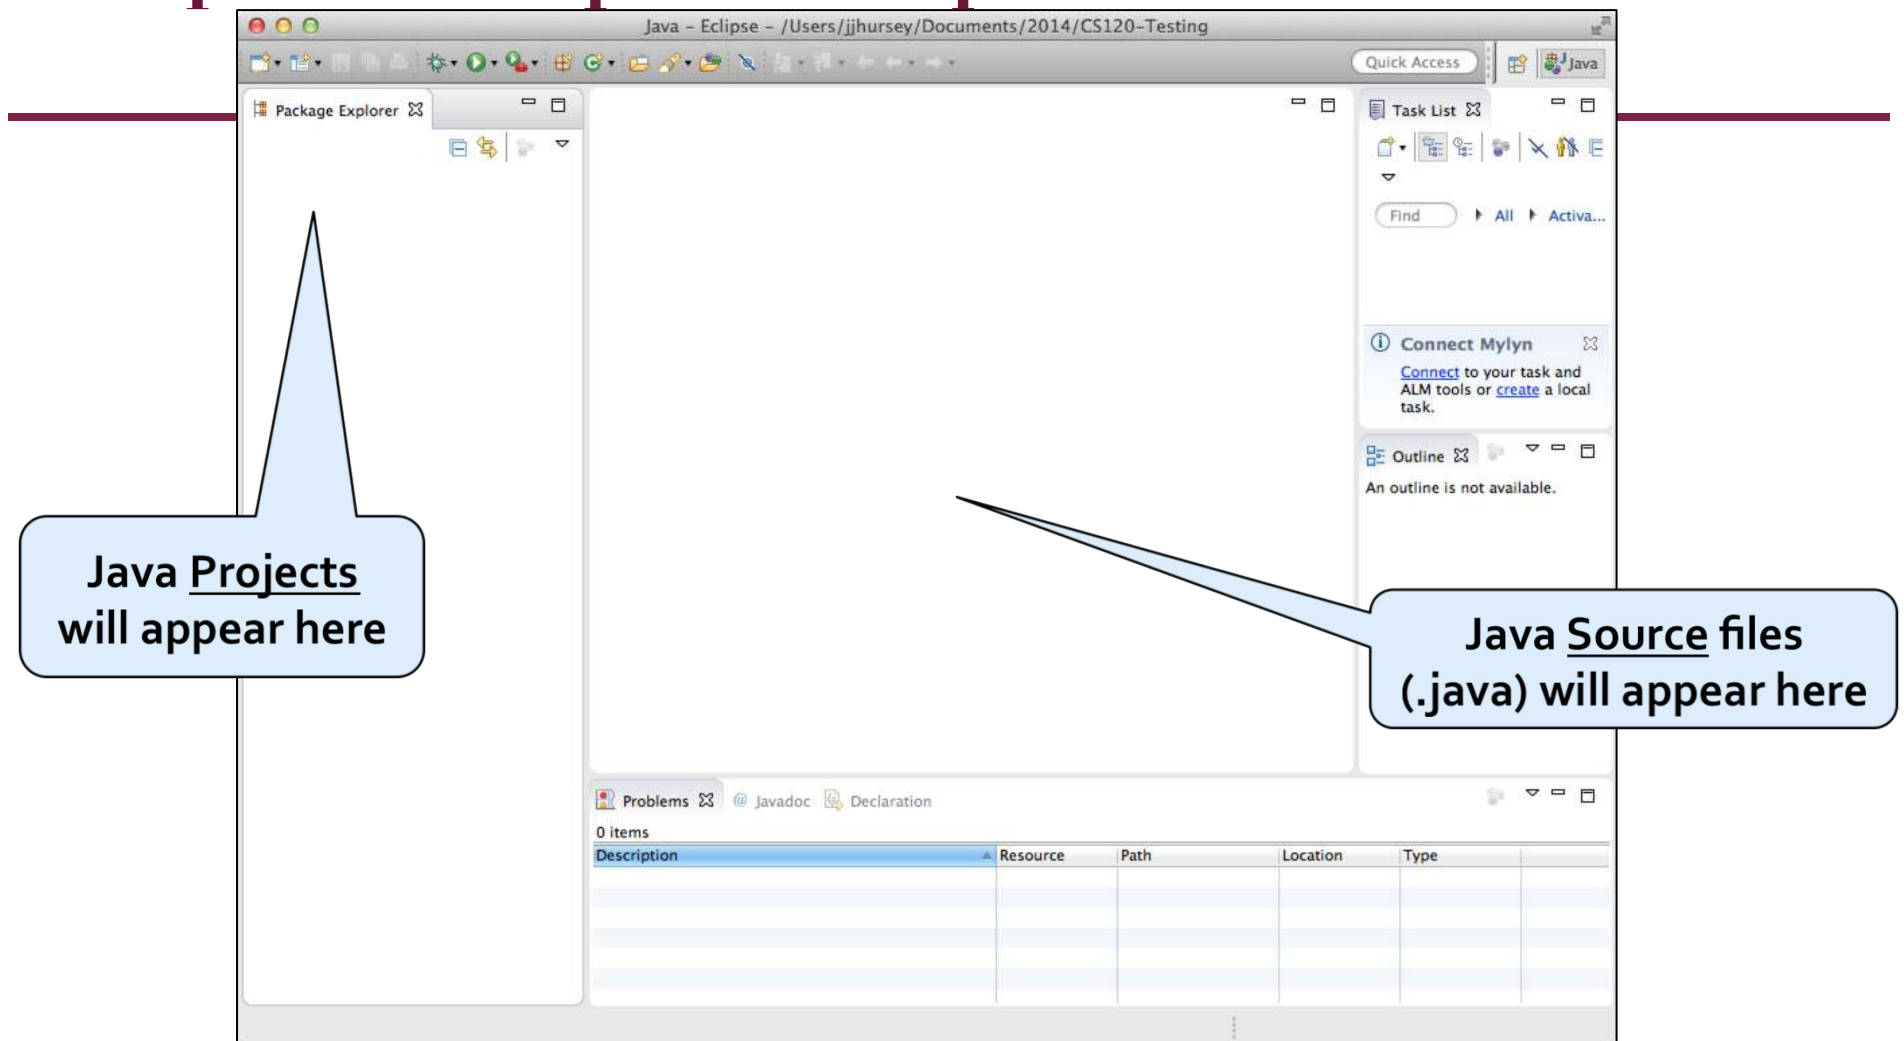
Java - Eclipse - /Users/jjhursey/Documents/2014/CS120-Testing

Quick Access

Java

Package Explorer

Task List

Find

All

Activa...

Connect Mylyn

Connect to your task and ALM tools or create a local task.

Outline

An outline is not available.

Java Projects will appear here

Java Source files (.java) will appear here

Problems

Javadoc

Declaration

0 items

| Description | Resource | Path | Location | Type |
|---|---|---|---|---|